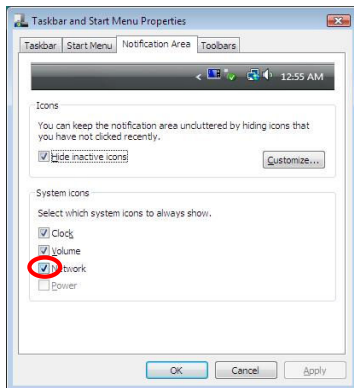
Taskbar and Start Menu Properties

Taskbar | Start Menu | Notification Area | Toolbars

12:55 AM

Icons

You can keep the notification area uncluttered by hiding icons that you have not clicked recently.

Hide inactive icons

Customize...

System icons

Select which system icons to always show.

Clock

Volume

N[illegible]twork

Power

OK Cancel Apply